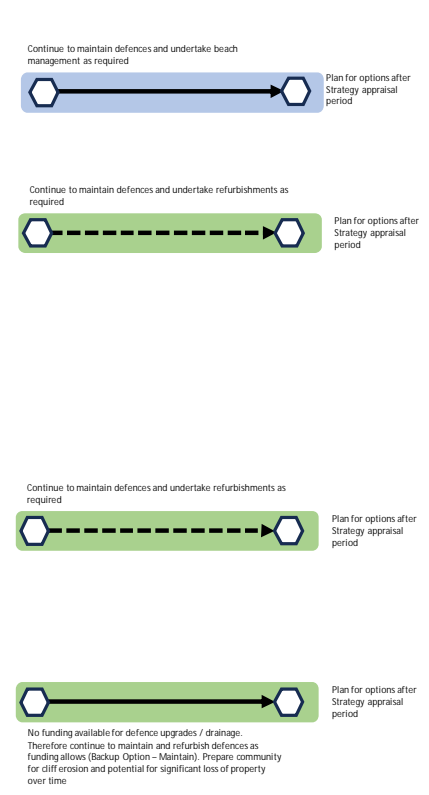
Continue to maintain defences and undertake beach management as required

Plan for options after Strategy appraisal period

Continue to maintain defences and undertake refurbishments as required

Plan for options after Strategy appraisal period

Continue to maintain defences and undertake refurbishments as required

Plan for options after Strategy appraisal period

Plan for options after Strategy appraisal period

No funding available for defence upgrades / drainage. Therefore continue to maintain and refurbish defences as funding allows (Backup Option – Maintain). Prepare community for cliff erosion and potential for significant loss of property over time